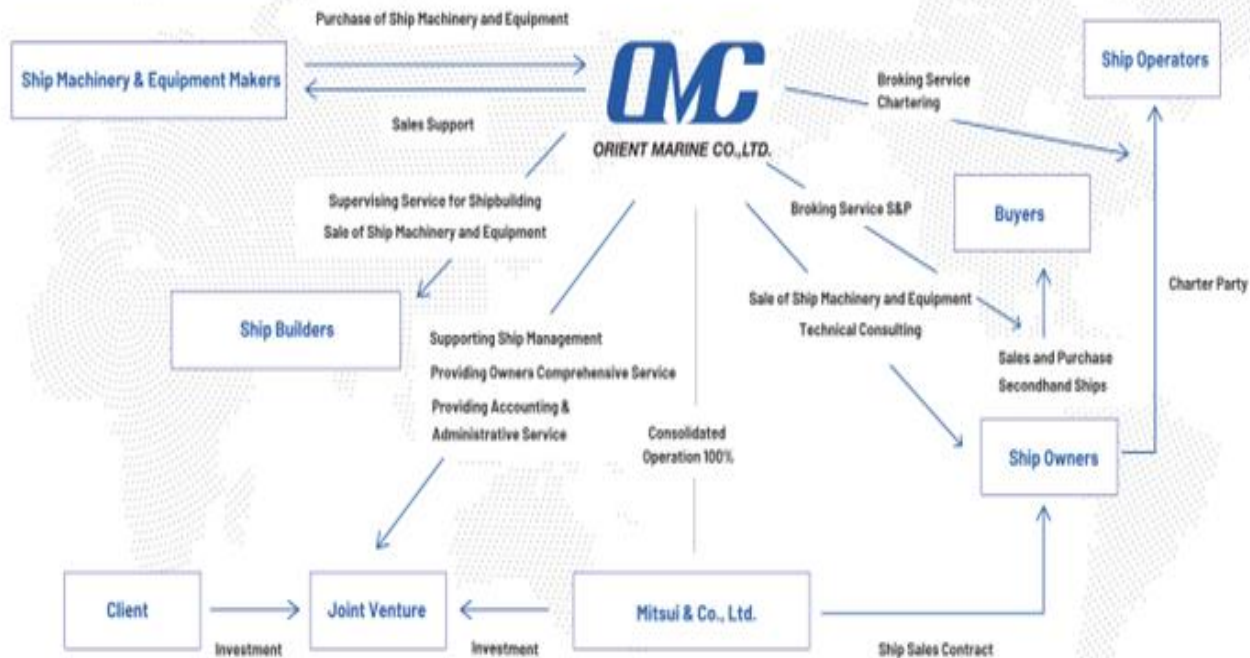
Purchase of Ship Machinery and Equipment

Ship Machinery & Equipment Makers

Sales Support

OMC
ORIENT MARINE CO.,LTD.

Broking Service
Chartering

Ship Operators

Supervising Service for Shipbuilding
Sale of Ship Machinery and Equipment

Broking Service S&P

Buyers

Charter Party

Ship Builders

Sale of Ship Machinery and Equipment
Technical Consulting

Supporting Ship Management
Providing Owners Comprehensive Service
Providing Accounting & Administrative Service

Sales and Purchase
Secondhand Ships

Consolidated
Operation 100%

Ship Owners

Client

Joint Venture

Mitsui & Co., Ltd.

Investment

Investment

Ship Sales Contract